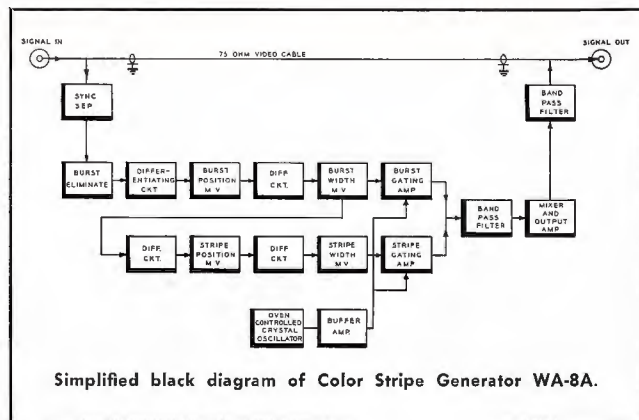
SIGNAL IN

75 OHM VIDEO CABLE

SIGNAL OUT

SYNC SEP

BAND PASS FILTER

BURST ELIMINATE

DIFFERENTIATING CKT

BURST POSITION M.V.

DIFF CKT.

BURST WIDTH M.V.

BURST GATING AMP

BAND PASS FILTER

MIXER AND OUTPUT AMP

DIFF. CKT.

STRIPE POSITION M.V.

DIFF CKT

STRIPE WIDTH M.V.

STRIPE GATING AMP

OVEN CONTROLLED CRYSTAL OSCILLATOR

BUFFER AMP.

Simplified black diagram of Color Stripe Generator WA-8A.